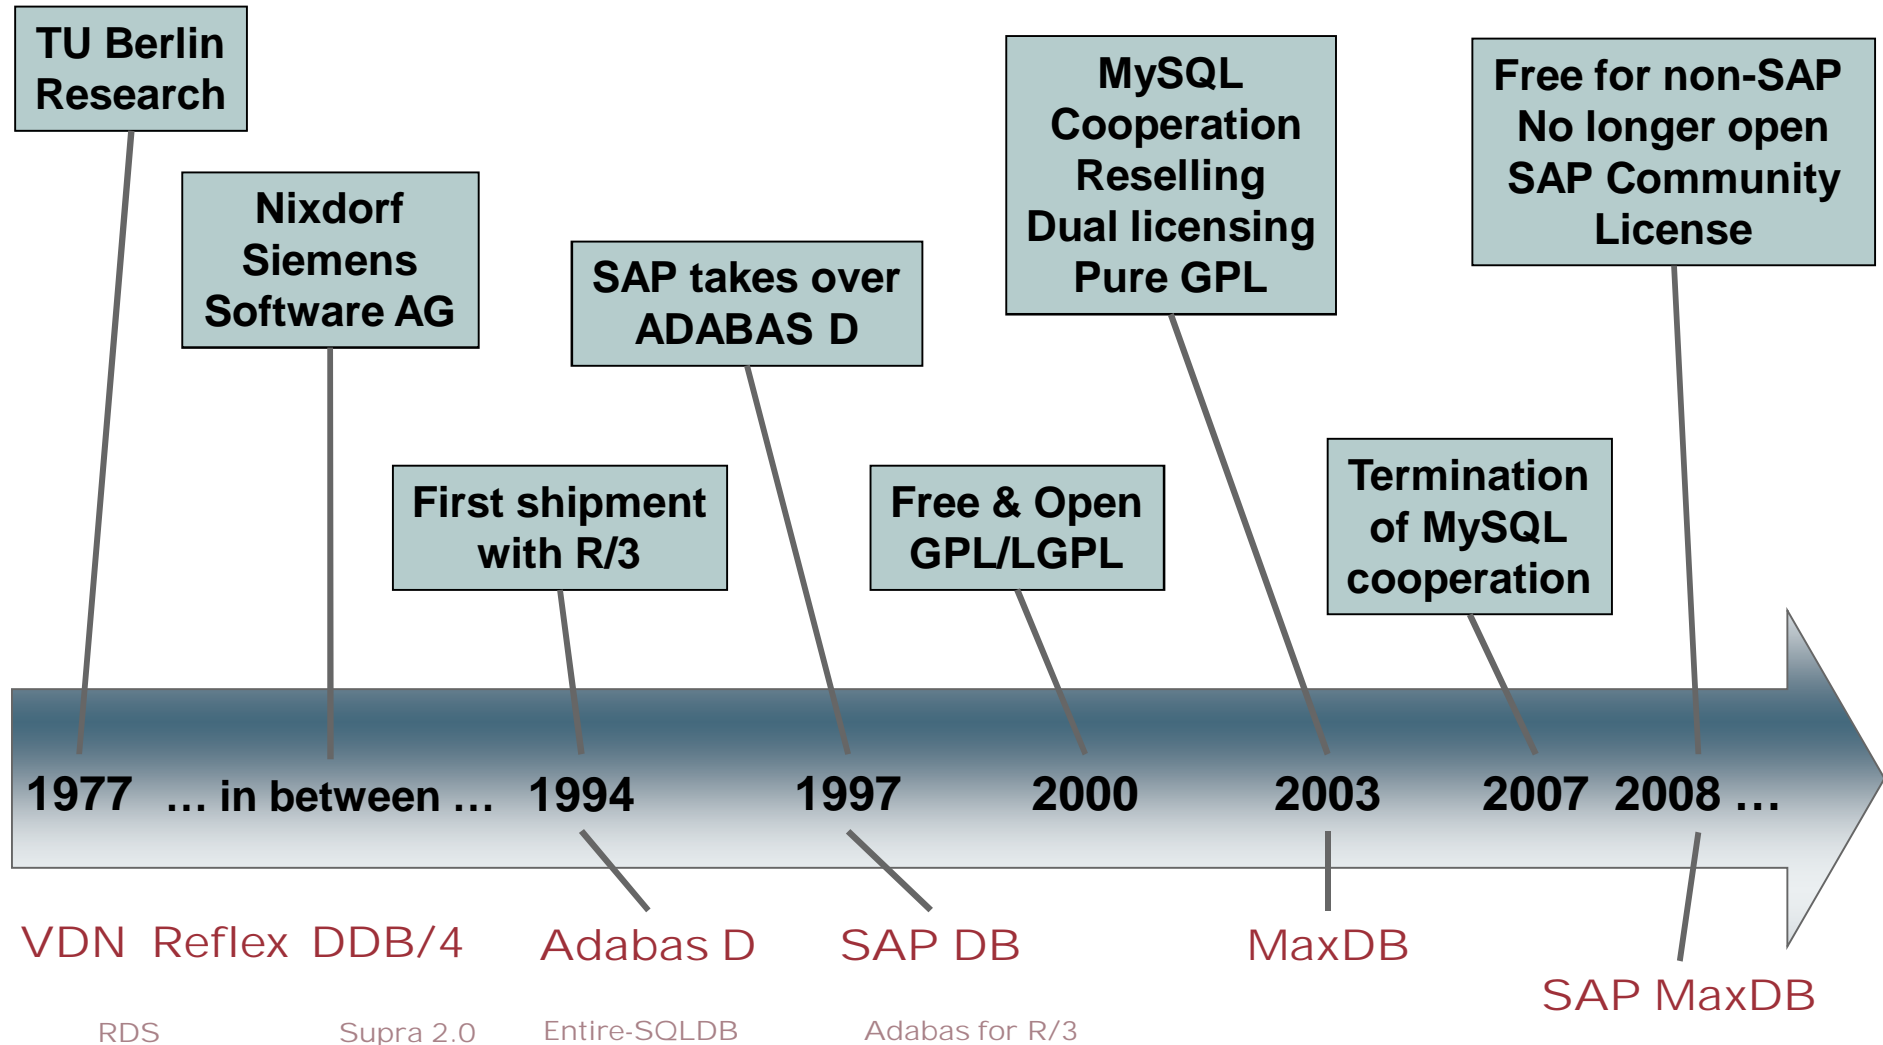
TU Berlin Research

Nixdorf Siemens Software AG

First shipment with R/3

SAP takes over ADABAS D

Free & Open GPL/LGPL

MySQL Cooperation Reselling Dual licensing Pure GPL

Termination of MySQL cooperation

Free for non-SAP No longer open SAP Community License

1977 … in between … 1994 1997 2000 2003 2007 2008 …

VDN Reflex DDB/4 Adabas D SAP DB MaxDB SAP MaxDB

RDS Supra 2.0 Entire-SQLDB Adabas for R/3